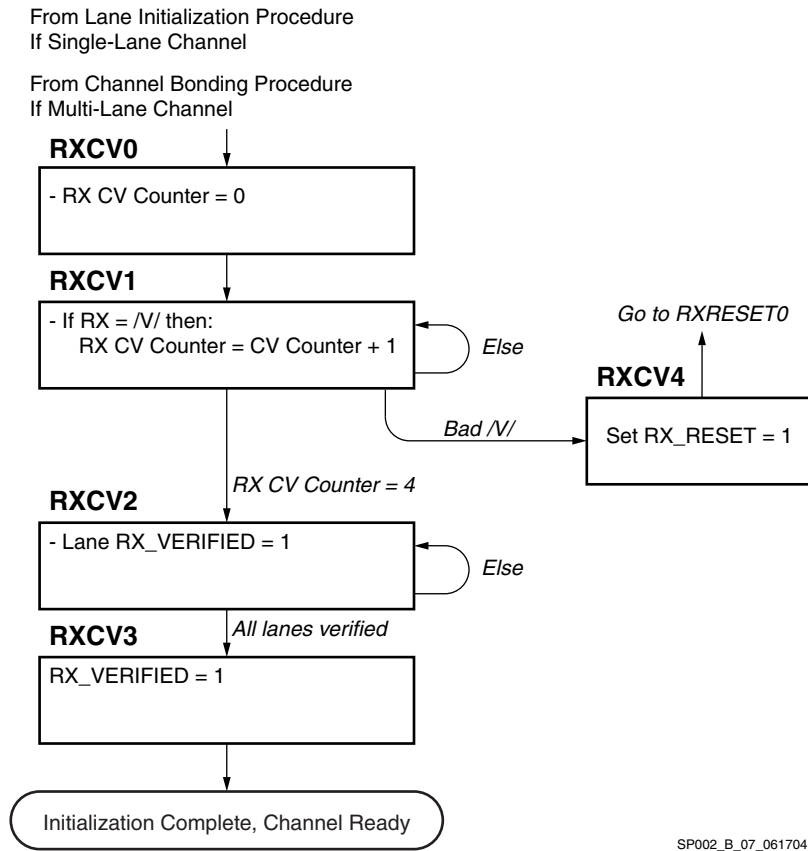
From Lane Initialization Procedure
If Single-Lane Channel

From Channel Bonding Procedure
If Multi-Lane Channel

RXCV0

- RX CV Counter = 0

RXCV1

- If RX = /V/ then:
RX CV Counter = CV Counter + 1

Else

Go to RXRESET0

RXCV4

Bad /V/

Set RX_RESET = 1

RX CV Counter = 4

RXCV2

- Lane RX_VERIFIED = 1

Else

All lanes verified

RXCV3

RX_VERIFIED = 1

Initialization Complete, Channel Ready

SP002_B_07_061704